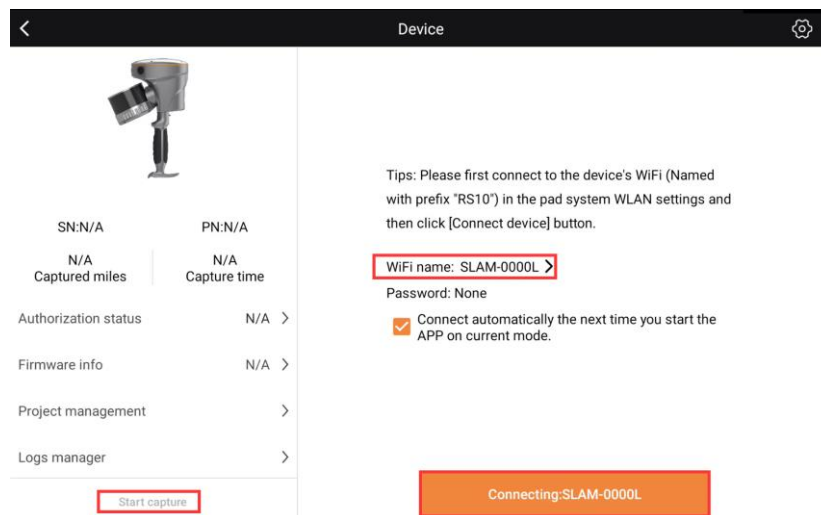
Device

SN:N/A PN:N/A

N/A
Captured miles

N/A
Capture time

Authorization status N/A >

Firmware info N/A >

Project management >

Logs manager >

Start capture

Tips: Please first connect to the device's WiFi (Named with prefix "RS10") in the pad system WLAN settings and then click [Connect device] button.

WiFi name: SLAM-0000L >

Password: None

Connect automatically the next time you start the APP on current mode.

Connecting:SLAM-0000L